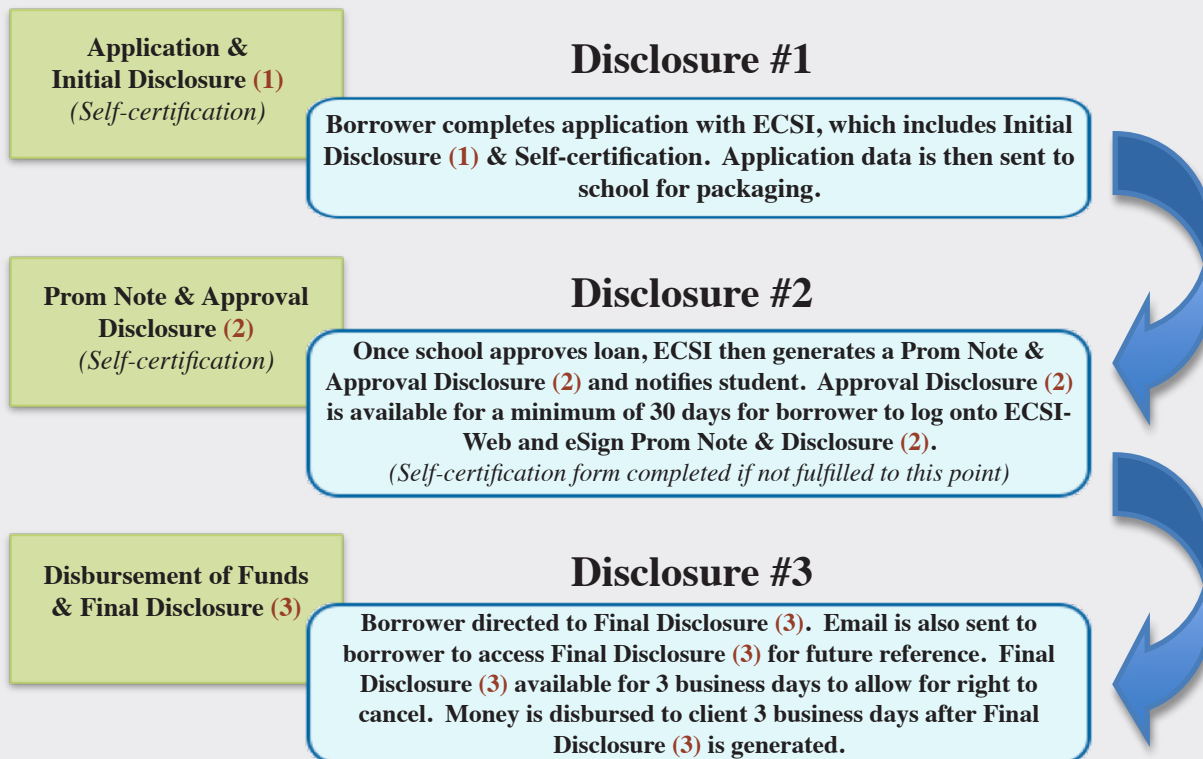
Application & Initial Disclosure (1)
(Self-certification)

Disclosure #1

Borrower completes application with ECSI, which includes Initial Disclosure (1) & Self-certification. Application data is then sent to school for packaging.

Prom Note & Approval Disclosure (2)
(Self-certification)

Disclosure #2

Once school approves loan, ECSI then generates a Prom Note & Approval Disclosure (2) and notifies student. Approval Disclosure (2) is available for a minimum of 30 days for borrower to log onto ECSI-Web and eSign Prom Note & Disclosure (2).
(Self-certification form completed if not fulfilled to this point)

Disbursement of Funds & Final Disclosure (3)

Disclosure #3

Borrower directed to Final Disclosure (3). Email is also sent to borrower to access Final Disclosure (3) for future reference. Final Disclosure (3) available for 3 business days to allow for right to cancel. Money is disbursed to client 3 business days after Final Disclosure (3) is generated.